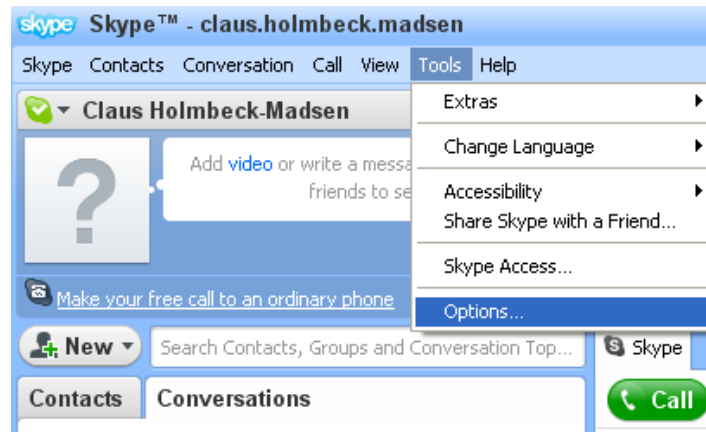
skype Skype™ - claus.holmbeck.madsen

Skype Contacts Conversation Call View Tools Help

Claus Holmbeck-Madsen

?

Add video or write a messa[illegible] friends to se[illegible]

Extras
Change Language
Accessibility
Share Skype with a Friend...
Skype Access...
Options...

Make your free call to an ordinary phone

New

Search Contacts, Groups and Conversation Top...

Skype

Contacts

Conversations

Call